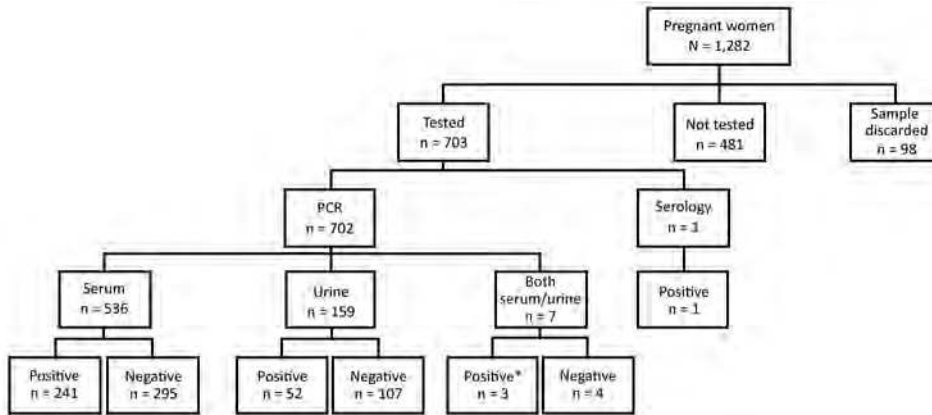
Pregnant women
N = 1,282

Tested
n = 703

Not tested
n = 481

Sample discarded
n = 98

PCR
n = 702

Serology
n = 1

Serum
n = 536

Urine
n = 159

Both serum/urine
n = 7

Positive
n = 1

Positive
n = 241

Negative
n = 295

Positive
n = 52

Negative
n = 107

Positive*
n = 3

Negative
n = 4